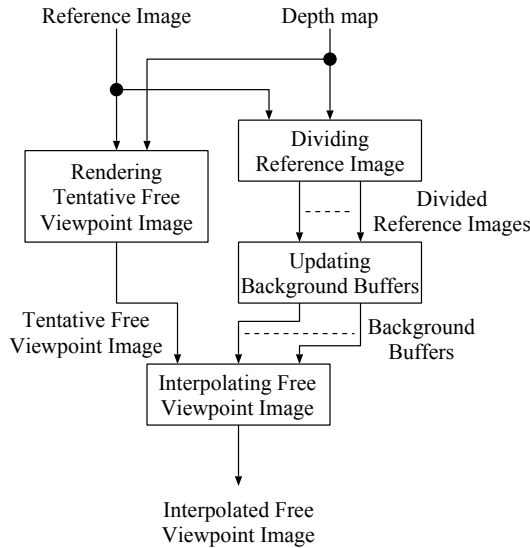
Reference Image

Depth map

Rendering Tentative Free Viewpoint Image

Dividing Reference Image

Divided Reference Images

Updating Background Buffers

Tentative Free Viewpoint Image

Background Buffers

Interpolating Free Viewpoint Image

Interpolated Free Viewpoint Image